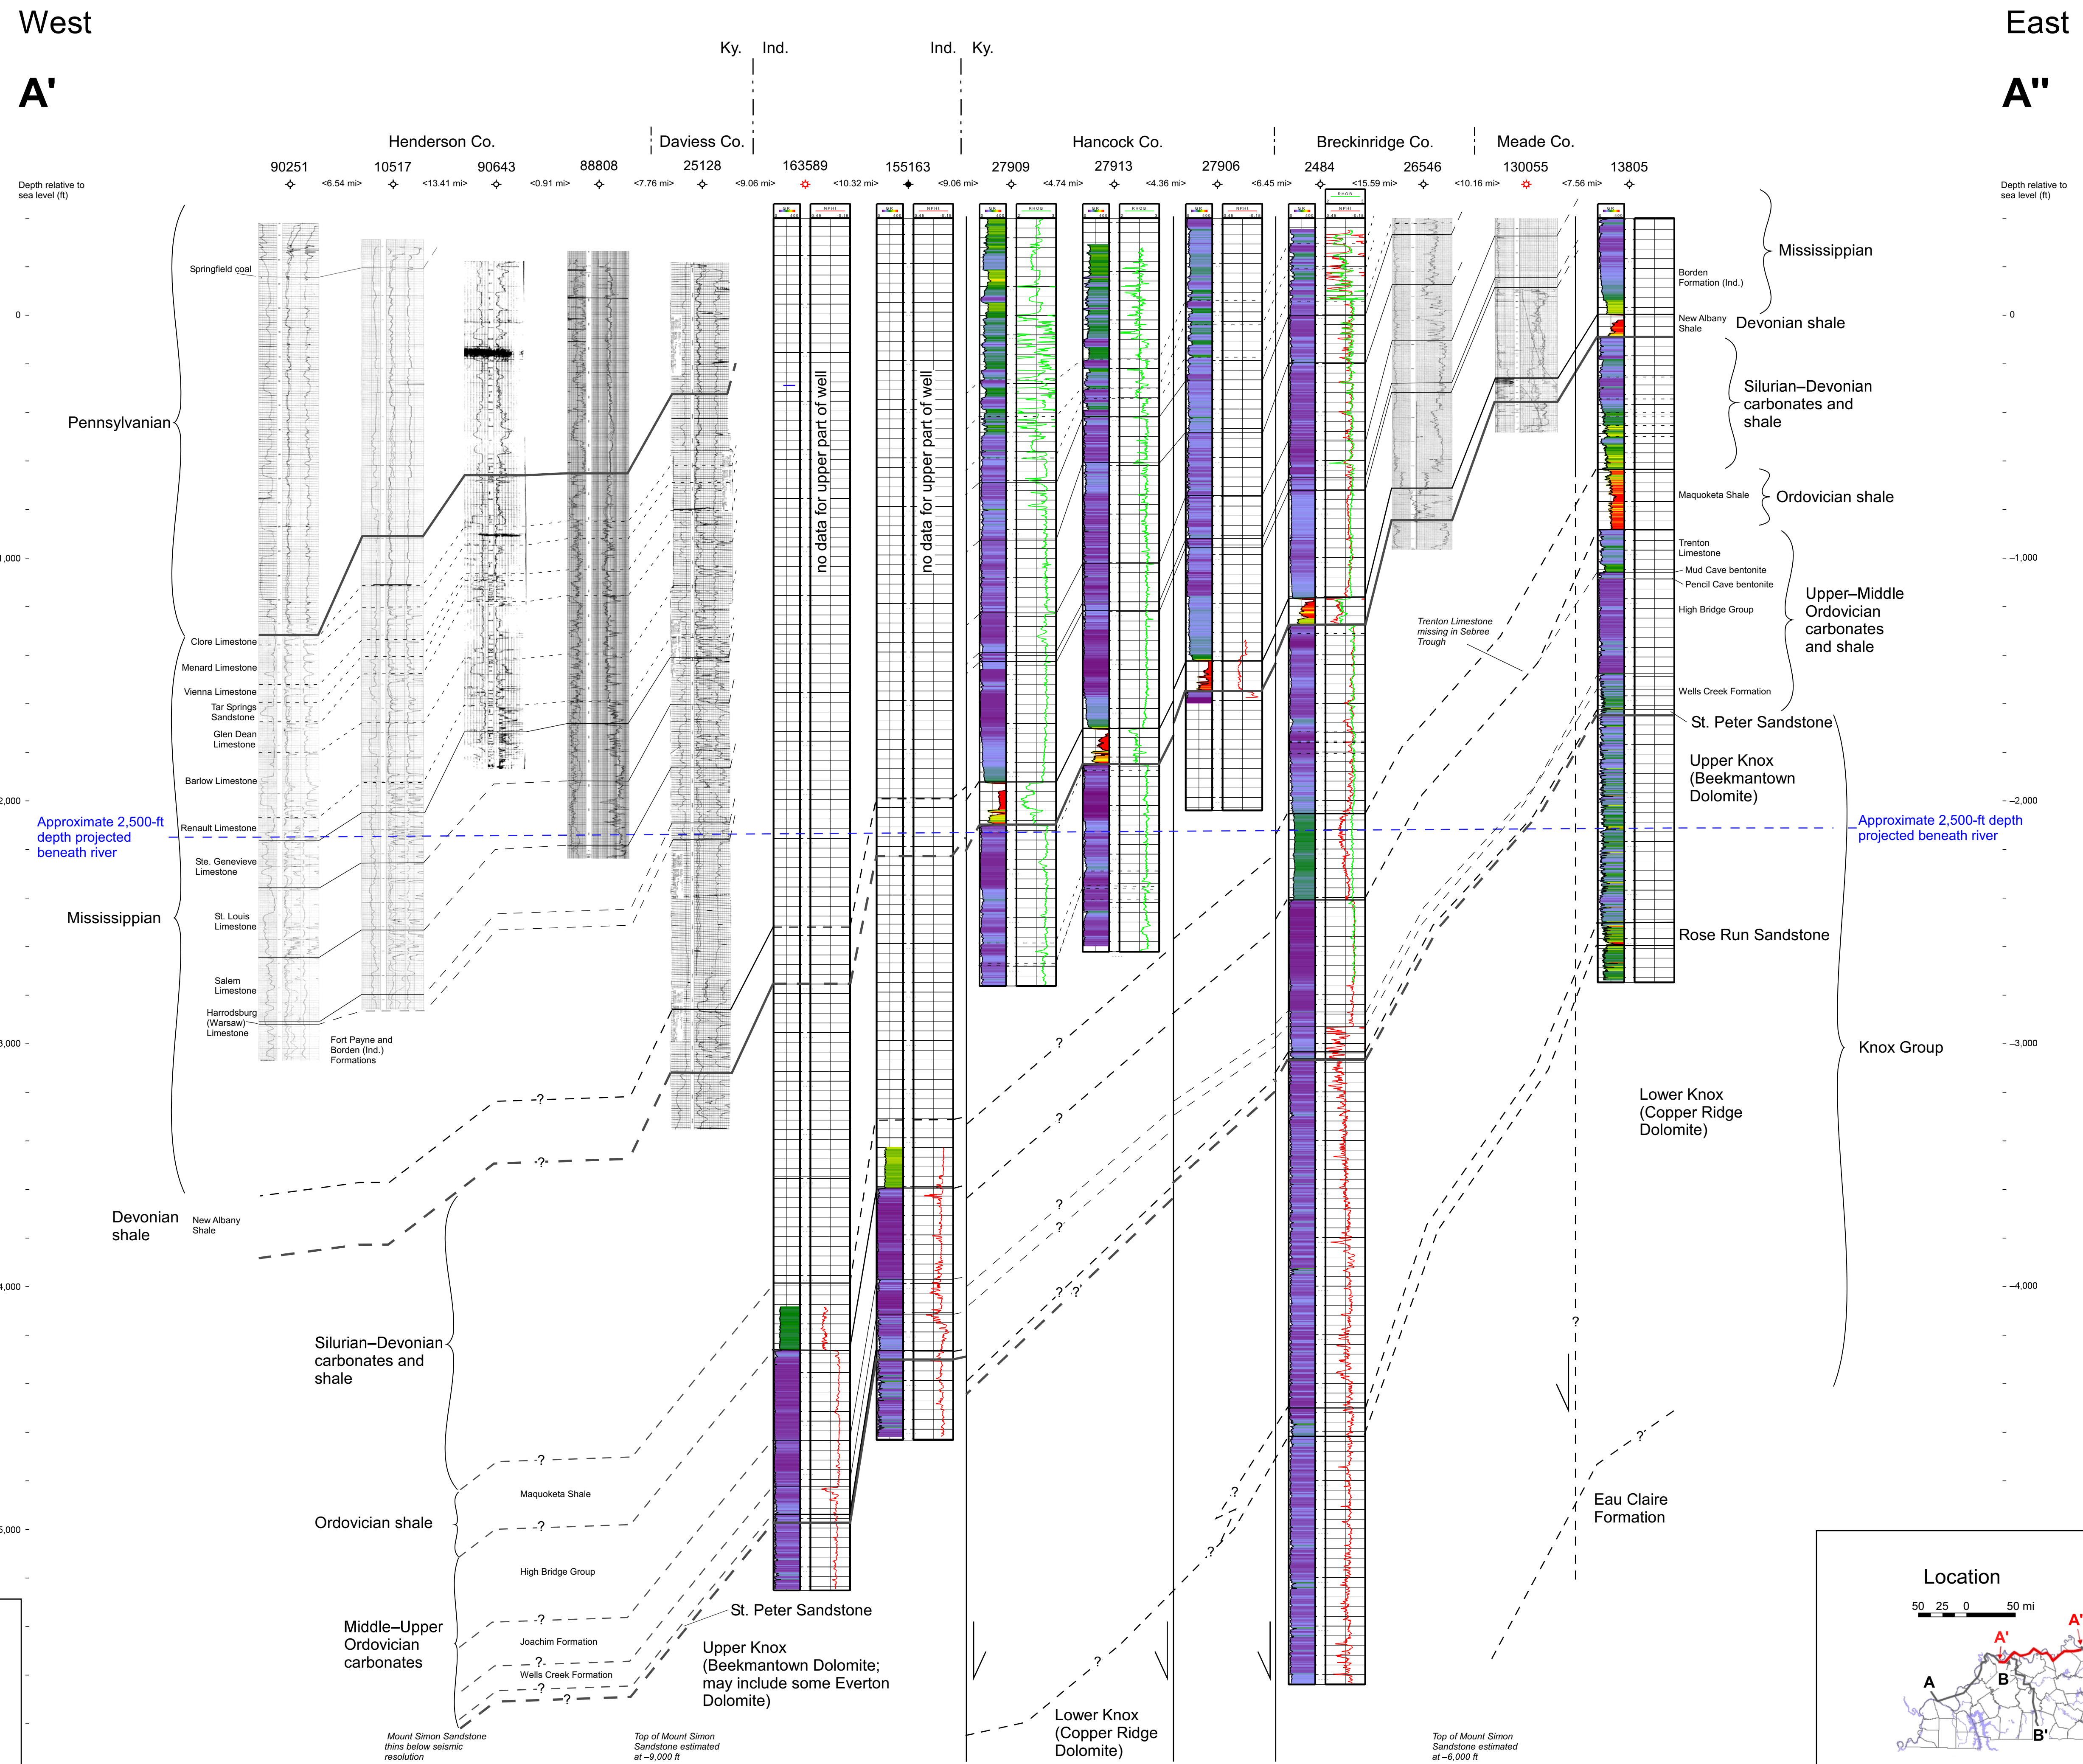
West

A'

East

A"

Ky. Ind.

Ind. Ky.

Henderson Co.

Daviess Co.

Hancock Co.

Breckinridge Co.

Meade Co.

90251 <6.54 mi> 10517 <13.41 mi> 90643 <0.91 mi> 88808 <7.76 mi> 25128 <9.06 mi> 163589 <10.32 mi> 155163 <9.06 mi> 27909 <4.74 mi> 27913 <4.36 mi> 27906 <6.45 mi> 2484 <15.59 mi> 26546 <10.16 mi> 130055 <7.56 mi> 13805

Depth relative to sea level (ft)

Depth relative to sea level (ft)

0

1,000

2,000

3,000

4,000

5,000

Springfield coal

Pennsylvanian

Clore Limestone

Menard Limestone

Vienna Limestone

Tar Springs Sandstone

Glen Dean Limestone

Barlow Limestone

Renault Limestone

Approximate 2,500-ft depth projected beneath river

Ste. Genevieve Limestone

Mississippian

St. Louis Limestone

Salem Limestone

Harrodsburg (Warsaw) Limestone

Fort Payne and Borden (Ind.) Formations

Devonian shale

New Albany Shale

Silurian–Devonian carbonates and shale

Ordovician shale

Maquoketa Shale

High Bridge Group

Middle–Upper Ordovician carbonates

Joachim Formation

Wells Creek Formation

Mount Simon Sandstone thins below seismic resolution

Top of Mount Simon Sandstone estimated at –9,000 ft

no data for upper part of well

no data for upper part of well

St. Peter Sandstone

Upper Knox (Beekmantown Dolomite; may include some Everton Dolomite)

Lower Knox (Copper Ridge Dolomite)

Trenton Limestone missing in Sebree Trough

Top of Mount Simon Sandstone estimated at –6,000 ft

Eau Claire Formation

Borden Formation (Ind.)

Mississippian

New Albany Shale

Devonian shale

Silurian–Devonian carbonates and shale

Maquoketa Shale

Ordovician shale

Trenton Limestone

Mud Cave bentonite

Pencil Cave bentonite

High Bridge Group

Upper–Middle Ordovician carbonates and shale

Wells Creek Formation

St. Peter Sandstone

Upper Knox (Beekmantown Dolomite)

Approximate 2,500-ft depth projected beneath river

Rose Run Sandstone

Knox Group

Lower Knox (Copper Ridge Dolomite)

?

Location

50 25 0 50 mi

A' A B B'